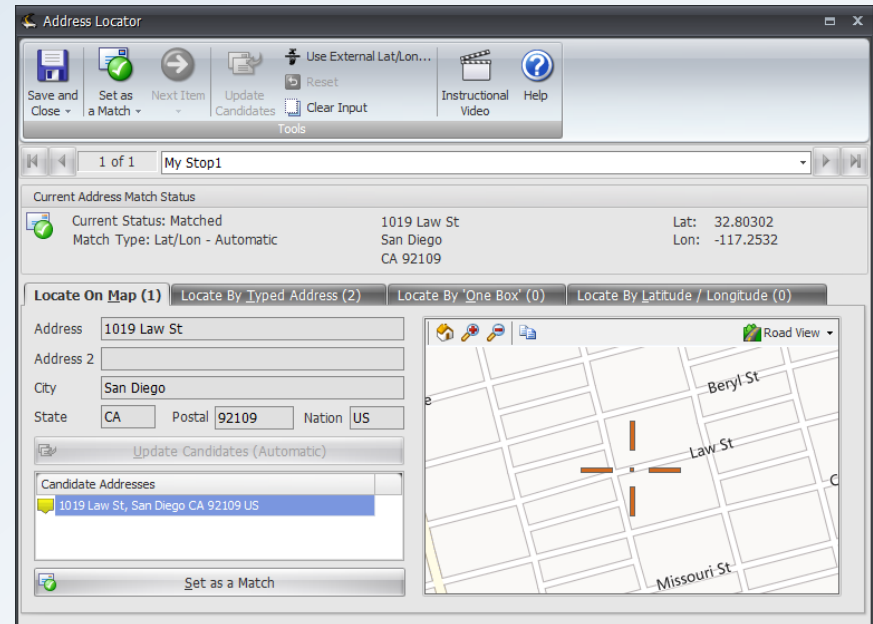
Address Locator

Save and Close

Set as a Match

Next Item

Update Candidates

Use External Lat/Lon...

Reset

Clear Input

Instructional Video

Help

Tools

1 of 1

My Stop1

Current Address Match Status

Current Status: Matched
Match Type: Lat/Lon - Automatic

1019 Law St
San Diego
CA 92109

Lat: 32.80302
Lon: -117.2532

Locate On Map (1)

Locate By Typed Address (2)

Locate By 'One Box' (0)

Locate By Latitude / Longitude (0)

Address 1019 Law St

Address 2

City San Diego

State CA Postal 92109 Nation US

Update Candidates (Automatic)

Candidate Addresses

1019 Law St, San Diego CA 92109 US

Set as a Match

Road View

Beryl St

Law St

Missouri St

e

C